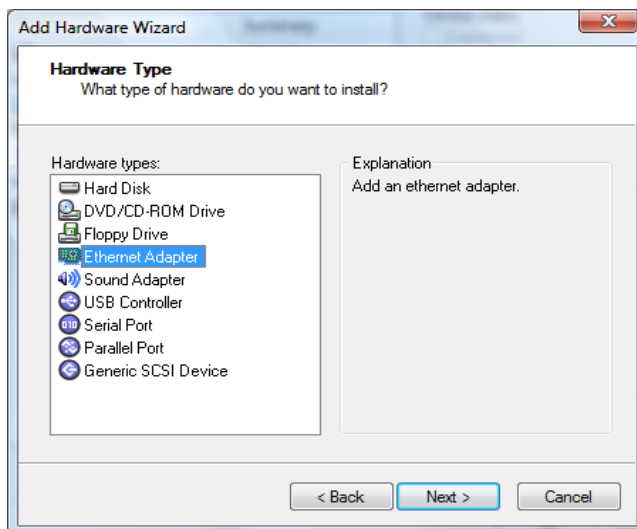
Add Hardware Wizard

Hardware Type
What type of hardware do you want to install?

Hardware types:
Hard Disk
DVD/CD-ROM Drive
Floppy Drive
Ethernet Adapter
Sound Adapter
USB Controller
Serial Port
Parallel Port
Generic SCSI Device

Explanation
Add an ethernet adapter.

< Back
Next >
Cancel